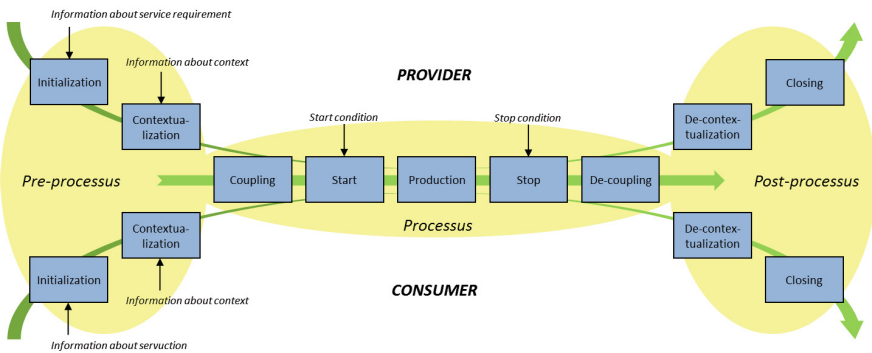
Information about service requirement

Initialization

Information about context

Contextualization

PROVIDER

Closing

De-contextualization

Start condition

Stop condition

Pre-processus

Coupling

Start

Production

Stop

De-coupling

Post-processus

Processus

Contextualization

De-contextualization

Initialization

Information about context

CONSUMER

Closing

Information about servuction